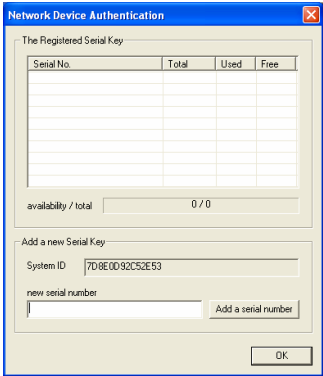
Network Device Authentication

The Registered Serial Key

| Serial No. | Total | Used | Free |
|---|---|---|---|

availability / total
0 / 0

Add a new Serial Key

System ID
7D8E0D92C52E53

new serial number

Add a serial number

OK